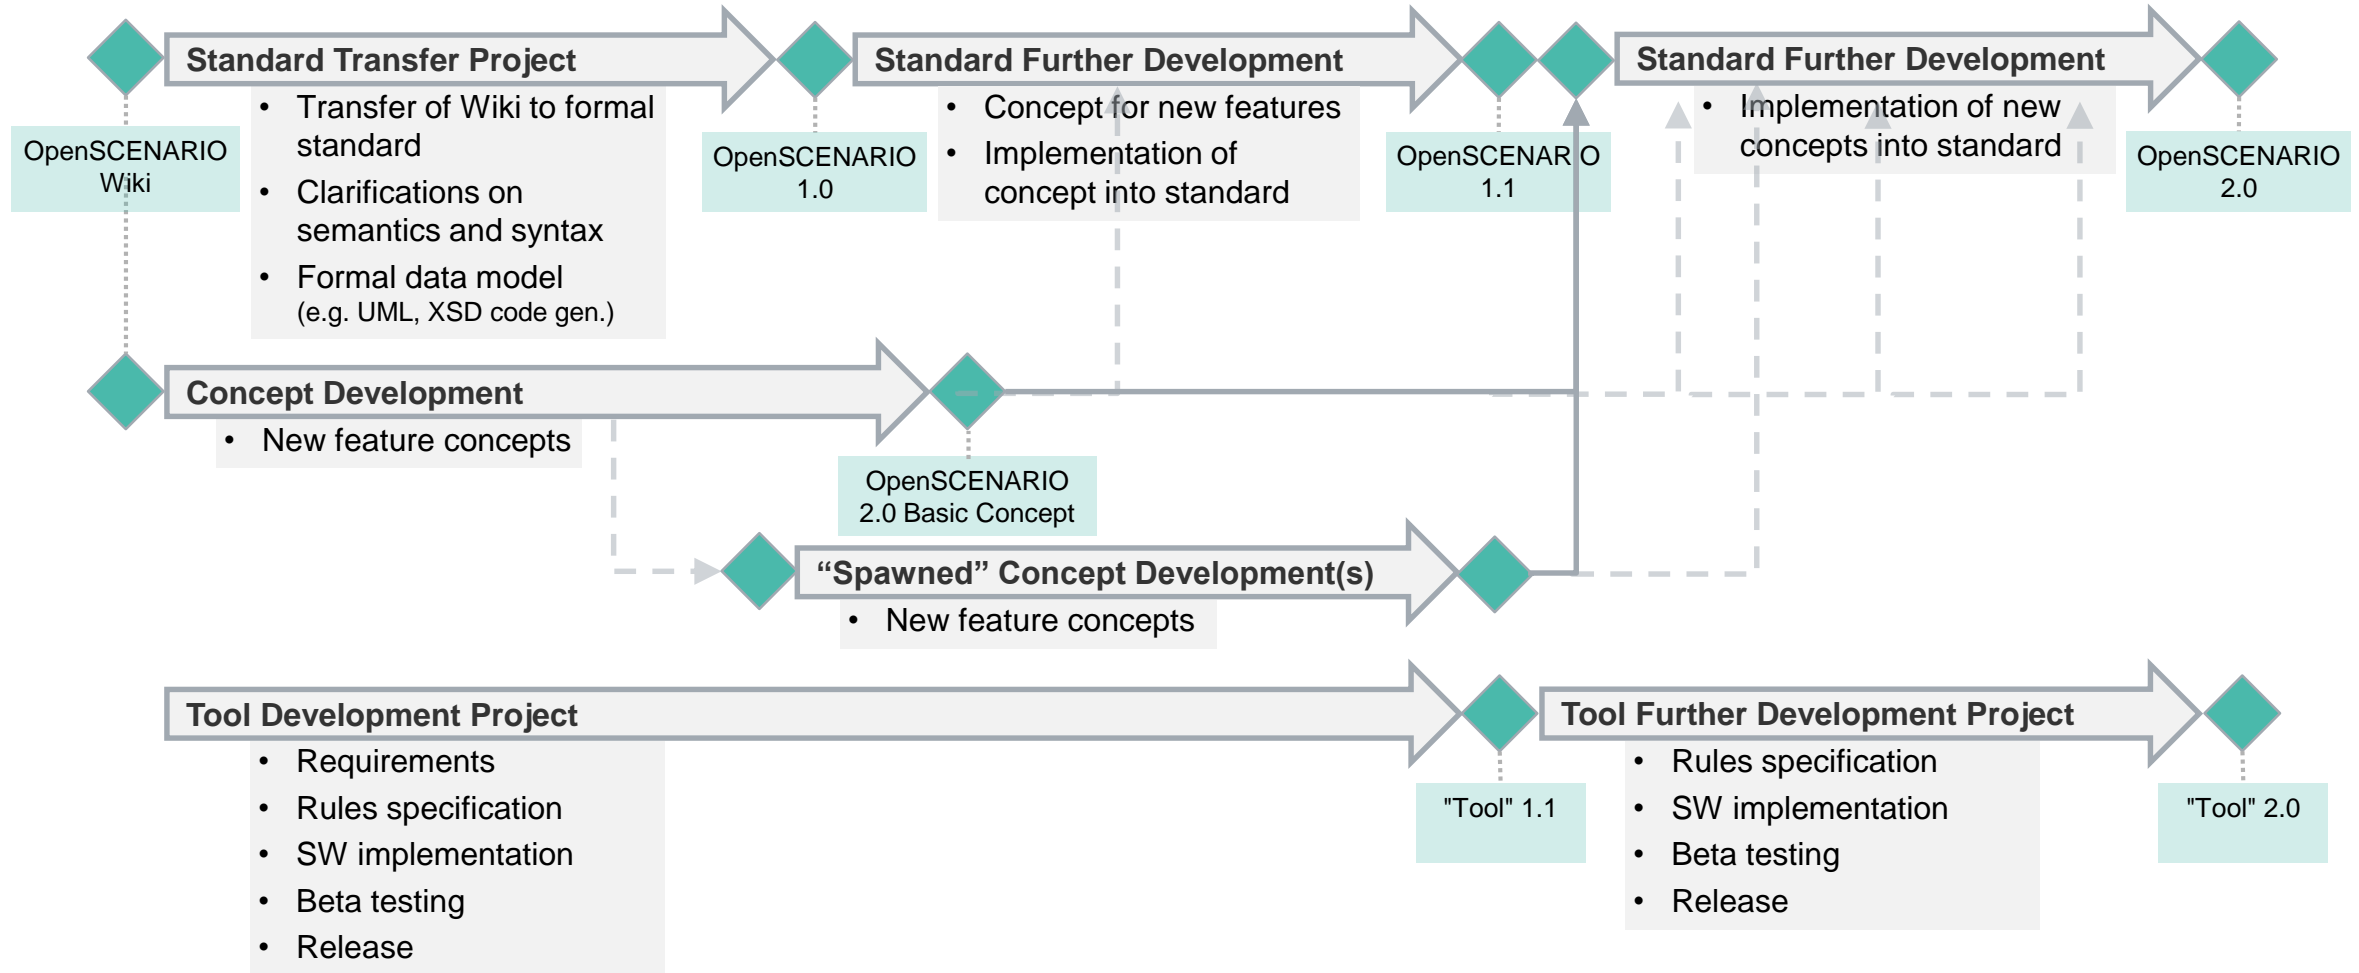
Standard Transfer Project
- Transfer of Wiki to formal standard
- Clarifications on semantics and syntax
- Formal data model (e.g. UML, XSD code gen.)

OpenSCENARIO Wiki

Standard Further Development
- Concept for new features
- Implementation of concept into standard

OpenSCENARIO 1.0

Standard Further Development
- Implementation of new concepts into standard

OpenSCENARIO 1.1

OpenSCENARIO 2.0

Concept Development
- New feature concepts

OpenSCENARIO 2.0 Basic Concept

“Spawned” Concept Development(s)
- New feature concepts

Tool Development Project
- Requirements
- Rules specification
- SW implementation
- Beta testing
- Release

"Tool" 1.1

Tool Further Development Project
- Rules specification
- SW implementation
- Beta testing
- Release

"Tool" 2.0